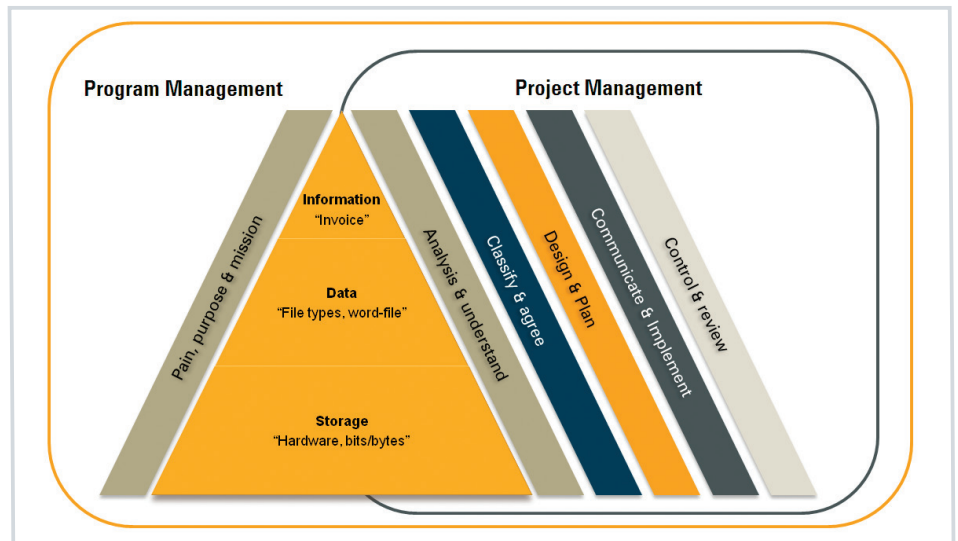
Program Management

Project Management

Pain, purpose & mission

Information
"Invoice"

Data
"File types, word-file"

Storage
"Hardware, bits/bytes"

Analysis & understand

Classify & agree

Design & Plan

Communicate & Implement

Control & review